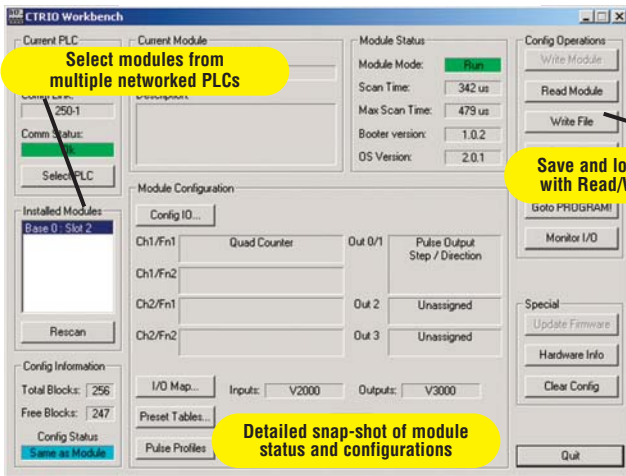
CTRIO Workbench

Current PLC

Select modules from multiple networked PLCs

Comm Link:
250-1
Comm Status:
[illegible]k
Select PLC

Installed Modules
Base 0 : Slot 2

Rescan

Config Information
Total Blocks: 256
Free Blocks: 247
Config Status
Same as Module

Current Module

Description

Module Status
Module Mode: Run
Scan Time: 342 us
Max Scan Time: 479 us
Booter version: 1.0.2
OS Version: 2.0.1

Config Operations
Write Module
Read Module
Write File

Save and lo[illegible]
with Read/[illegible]

Goto PROGRAM
Monitor I/O

Module Configuration
Config IO...
Ch1/Fn1 Quad Counter
Out 0/1 Pulse Output Step / Direction
Ch1/Fn2
Ch2/Fn1
Out 2 Unassigned
Ch2/Fn2
Out 3 Unassigned

I/O Map... Inputs: V2000 Outputs: V3000
Preset Tables...
Pulse Profiles

Detailed snap-shot of module status and configurations

Special
Update Firmware
Hardware Info
Clear Config

Quit